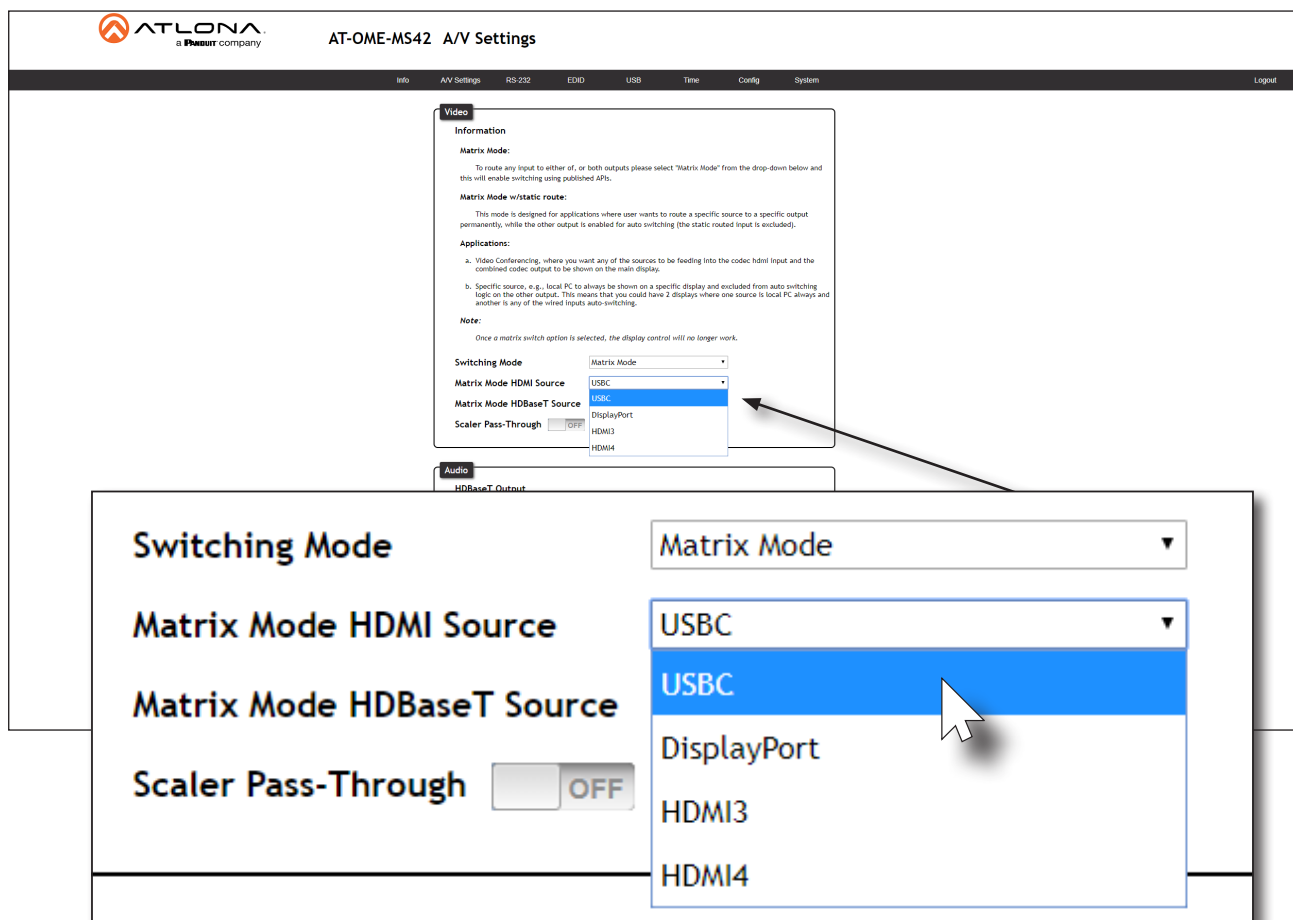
ATLONA
a PANDUIT company

AT-OME-MS42 A/V Settings

Info A/V Settings RS-232 EDID USB Time Config System Logout

Video

Information

Matrix Mode:

To route any input to either of, or both outputs please select "Matrix Mode" from the drop-down below and this will enable switching using published APIs.

Matrix Mode w/static route:

This mode is designed for applications where user wants to route a specific source to a specific output permanently, while the other output is enabled for auto switching (the static routed input is excluded).

Applications:

a. Video Conferencing, where you want any of the sources to be feeding into the codec hdmi input and the combined codec output to be shown on the main display.

b. Specific source, e.g., local PC to always be shown on a specific display and excluded from auto switching logic on the other output. This means that you could have 2 displays where one source is local PC always and another is any of the wired inputs auto-switching.

Note:

Once a matrix switch option is selected, the display control will no longer work.

Switching Mode Matrix Mode
Matrix Mode HDMI Source USBC
Matrix Mode HDBaseT Source
Scaler Pass-Through OFF

USBC
DisplayPort
HDMI3
HDMI4

Audio

HDBaseT Output

Switching Mode Matrix Mode
Matrix Mode HDMI Source USBC
Matrix Mode HDBaseT Source
Scaler Pass-Through OFF

USBC
DisplayPort
HDMI3
HDMI4